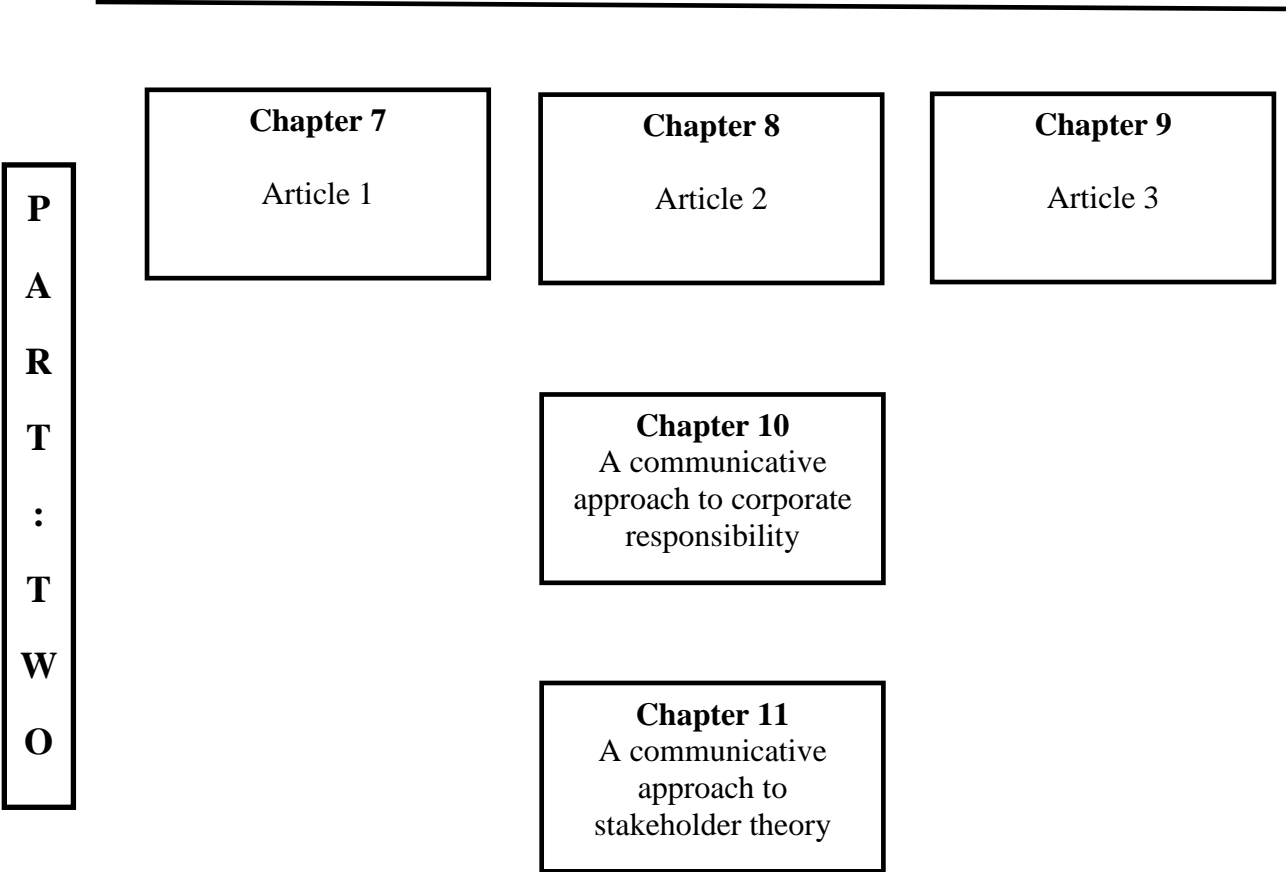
P
A
R
T
:
T
W
O

**Chapter 7**
Article 1

**Chapter 8**
Article 2

**Chapter 9**
Article 3

**Chapter 10**
A communicative approach to corporate responsibility

**Chapter 11**
A communicative approach to stakeholder theory